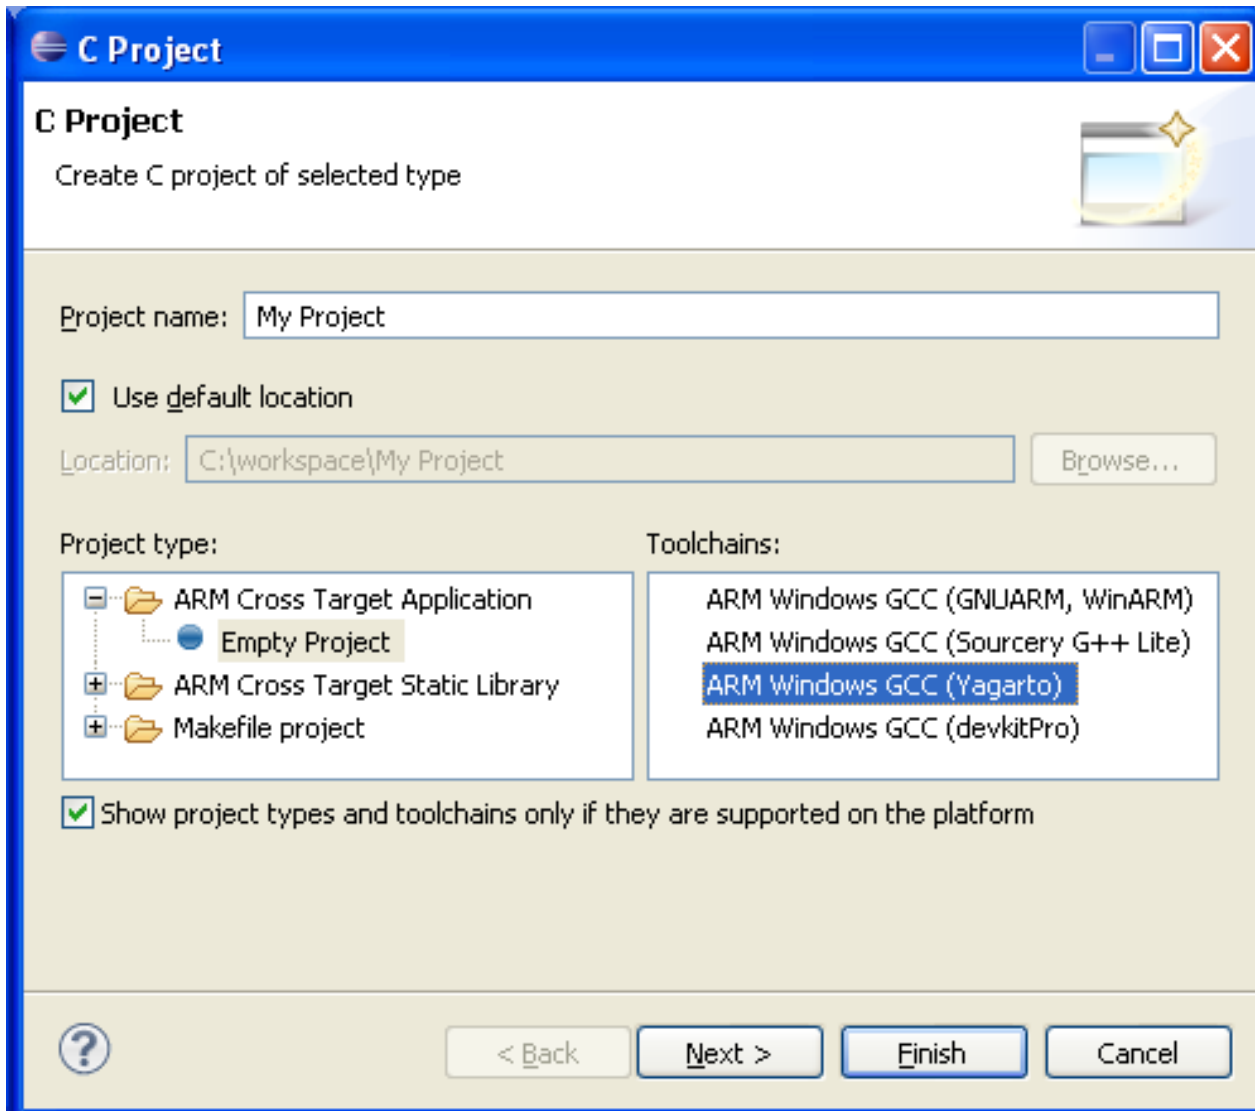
C Project

C Project

Create C project of selected type

Project name: My Project

Use default location

Location: C:\workspace\My Project

Browse...

Project type:

ARM Cross Target Application

Empty Project

ARM Cross Target Static Library

Makefile project

Toolchains:

ARM Windows GCC (GNUARM, WinARM)

ARM Windows GCC (Sourcery G++ Lite)

ARM Windows GCC (Yagarto)

ARM Windows GCC (devkitPro)

Show project types and toolchains only if they are supported on the platform

?

< Back

Next >

Finish

Cancel